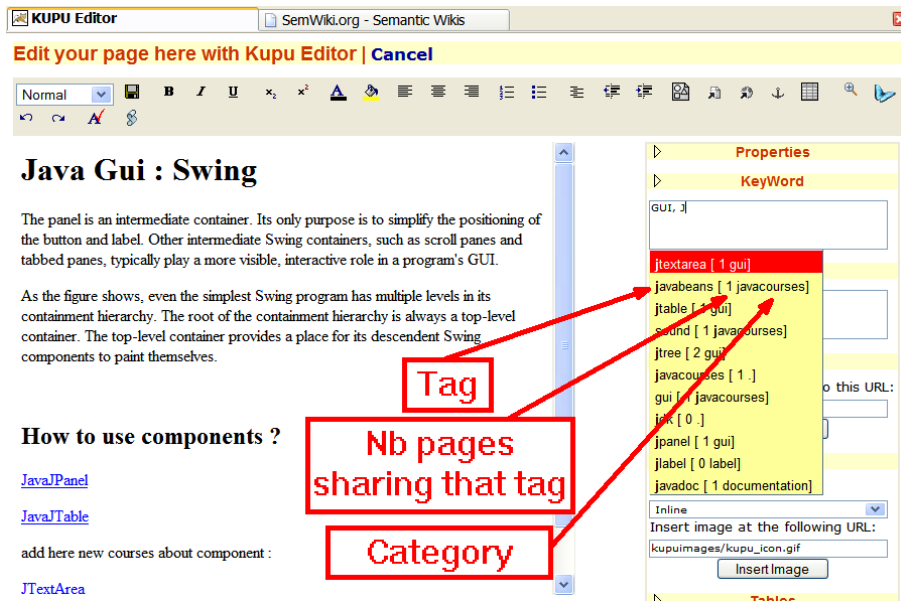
KUPU Editor
SemWiki.org - Semantic Wikis

Edit your page here with Kupu Editor | Cancel

Normal

# Java Gui : Swing

The panel is an intermediate container. Its only purpose is to simplify the positioning of the button and label. Other intermediate Swing containers, such as scroll panes and tabbed panes, typically play a more visible, interactive role in a program's GUI.

As the figure shows, even the simplest Swing program has multiple levels in its containment hierarchy. The root of the containment hierarchy is always a top-level container. The top-level container provides a place for its descendent Swing components to paint themselves.

## How to use components ?

JavaJPanel

JavaJTable

add here new courses about component :

JTextArea

Properties

KeyWord

GUI, J

jtextarea [ 1 gui ]
javabeans [ 1 javacourses]
jtable [ 1 gui]
sound [ 1 javacourses]
jtree [ 2 gui]
javacourses [ 1 .]
gui [ 1 javacourses]
jdk [ 0 .]
jpanel [ 1 gui]
jlabel [ 0 label]
javadoc [ 1 documentation]

o this URL:

Inline

Insert image at the following URL:

kupuimages/kupu_icon.gif

Insert Image

Tables

Tag

Nb pages sharing that tag

Category